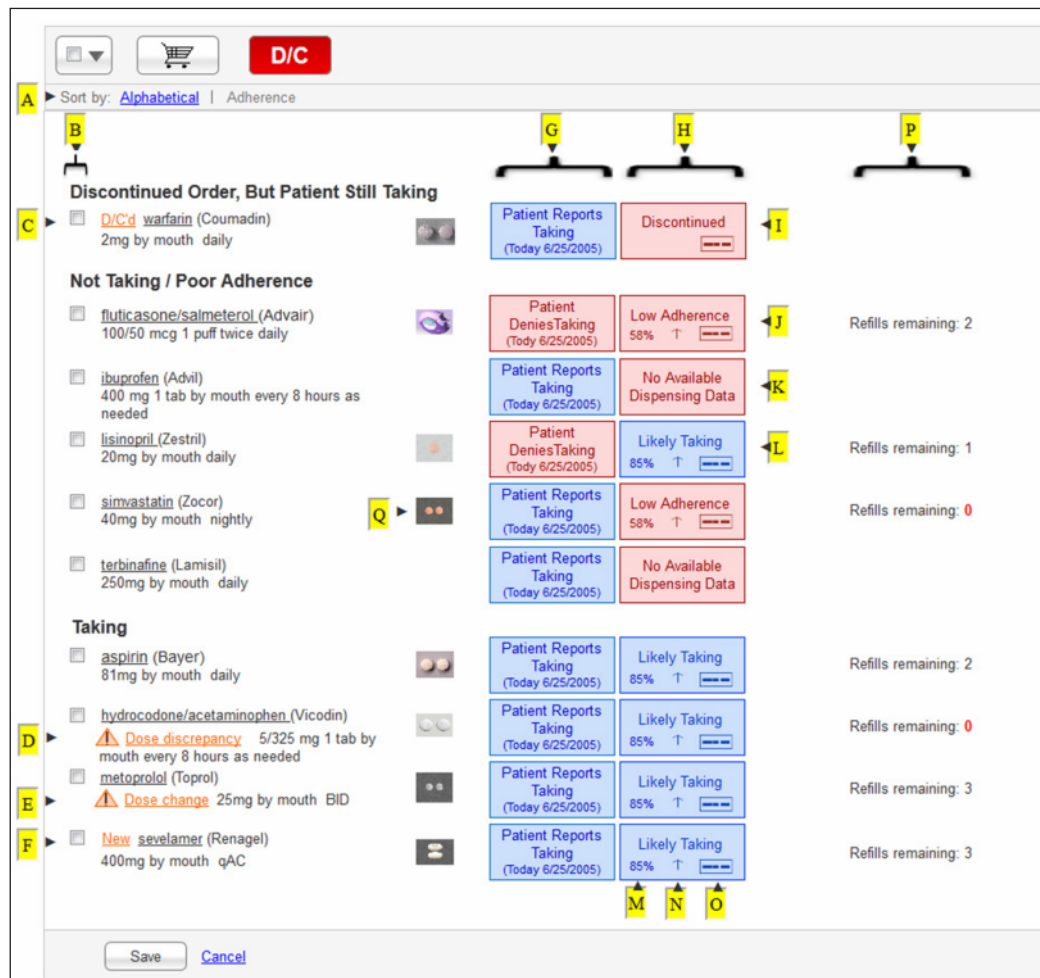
D/C

A Sort by: Alphabetical | Adherence

B G H P

Discontinued Order, But Patient Still Taking

C D/C'd warfarin (Coumadin) 2mg by mouth daily

Patient Reports Taking (Today 6/25/2005)

Discontinued

I

Not Taking / Poor Adherence

fluticasone/salmeterol (Advair) 100/50 mcg 1 puff twice daily

Patient DeniesTaking (Tody 6/25/2005)

Low Adherence 58%

J

Refills remaining: 2

ibuprofen (Advil) 400 mg 1 tab by mouth every 8 hours as needed

Patient Reports Taking (Today 6/25/2005)

No Available Dispensing Data

K

lisinopril (Zestril) 20mg by mouth daily

Patient DeniesTaking (Tody 6/25/2005)

Likely Taking 85%

L

Refills remaining: 1

simvastatin (Zocor) 40mg by mouth nightly

Q

Patient Reports Taking (Today 6/25/2005)

Low Adherence 58%

Refills remaining: 0

terbinafine (Lamisil) 250mg by mouth daily

Patient Reports Taking (Today 6/25/2005)

No Available Dispensing Data

Taking

aspirin (Bayer) 81mg by mouth daily

Patient Reports Taking (Today 6/25/2005)

Likely Taking 85%

Refills remaining: 2

hydrocodone/acetaminophen (Vicodin)

D Dose discrepancy 5/325 mg 1 tab by mouth every 8 hours as needed

Patient Reports Taking (Today 6/25/2005)

Likely Taking 85%

Refills remaining: 0

metoprolol (Toprol)

E Dose change 25mg by mouth BID

Patient Reports Taking (Today 6/25/2005)

Likely Taking 85%

Refills remaining: 3

F New sevelamer (Renagel) 400mg by mouth qAC

Patient Reports Taking (Today 6/25/2005)

Likely Taking 85%

Refills remaining: 3

M N O

Save Cancel